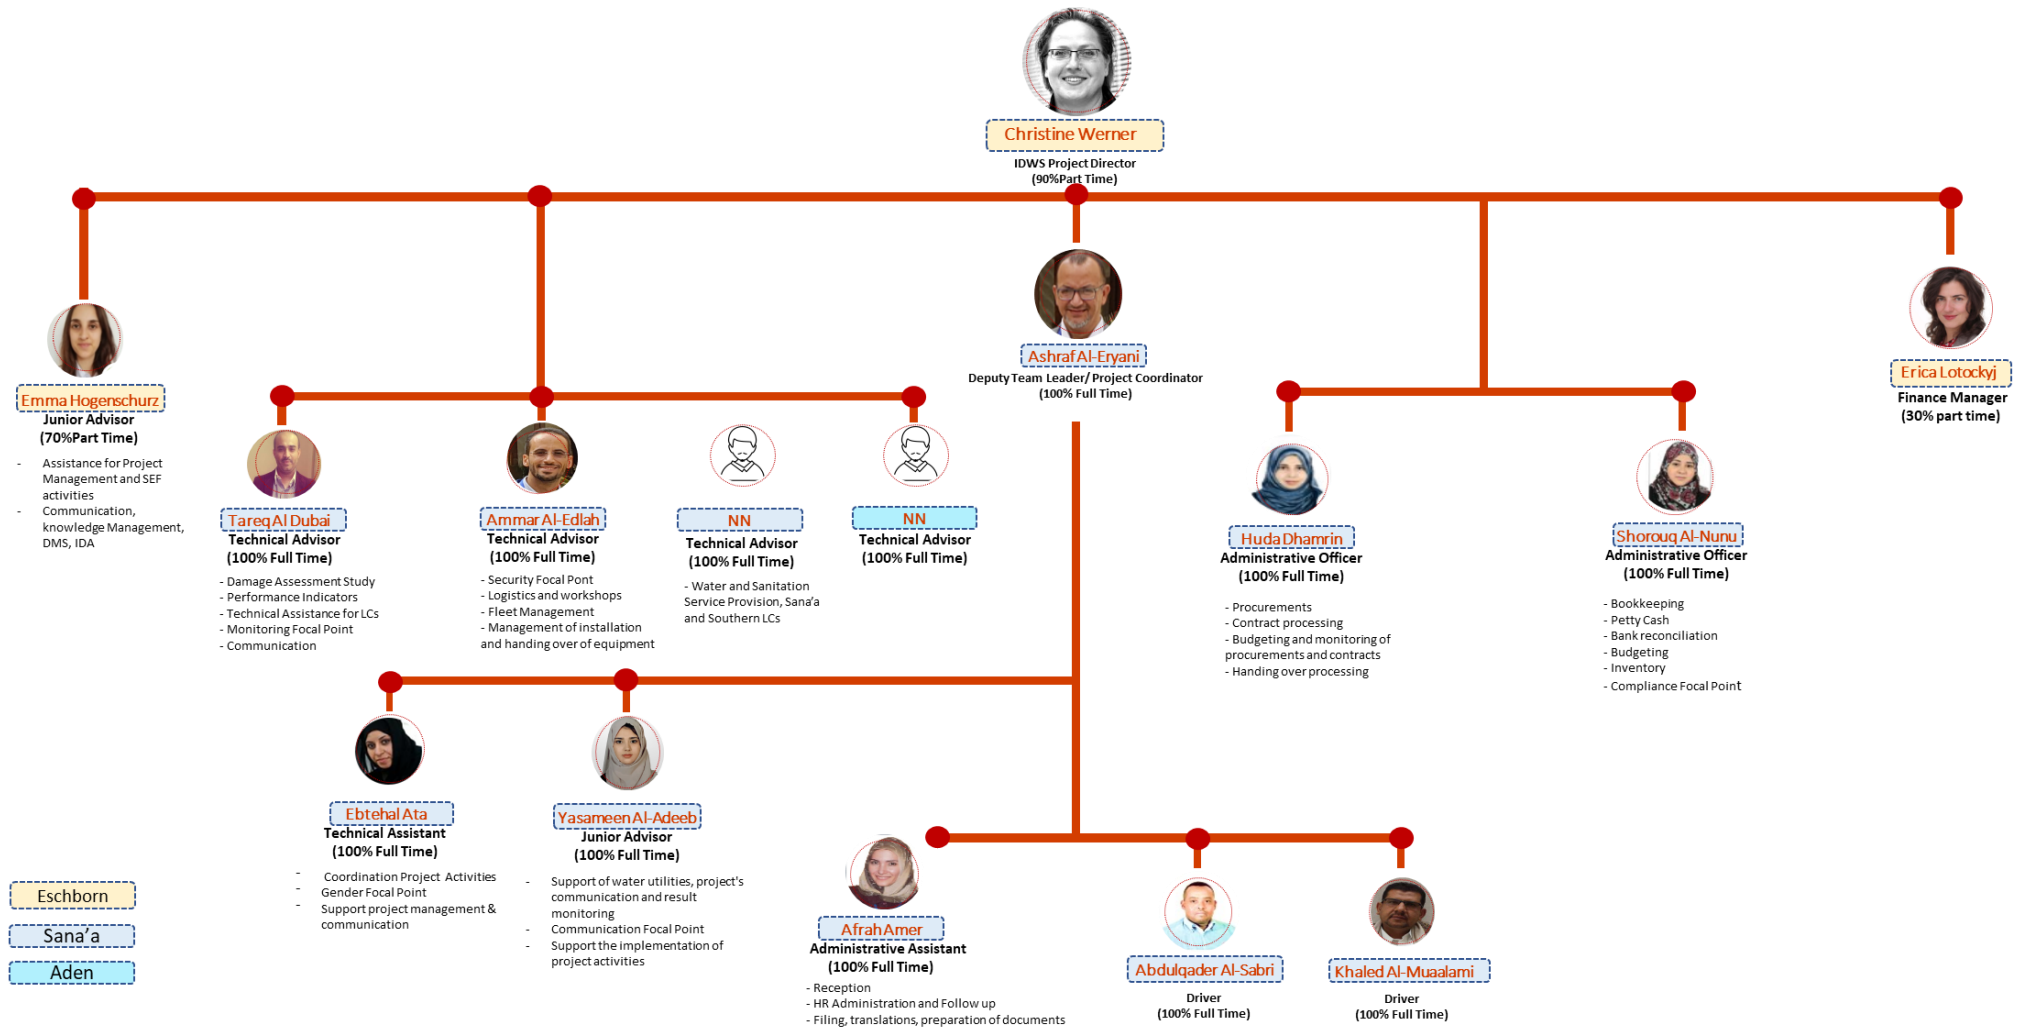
Christine Werner
IDWS Project Director
(90%Part Time)

Emma Hogenschurz
Junior Advisor
(70%Part Time)
- Assistance for Project Management and SEF activities
- Communication, knowledge Management, DMS, IDA

Ashraf Al-Eryani
Deputy Team Leader/ Project Coordinator
(100% Full Time)

Erica Lotockyj
Finance Manager
(30% part time)

Tareq Al Dubai
Technical Advisor
(100% Full Time)
- Damage Assessment Study
- Performance Indicators
- Technical Assistance for LCs
- Monitoring Focal Point
- Communication

Ammar Al-Edlah
Technical Advisor
(100% Full Time)
- Security Focal Pont
- Logistics and workshops
- Fleet Management
- Management of installation and handing over of equipment

NN
Technical Advisor
(100% Full Time)
- Water and Sanitation Service Provision, Sana'a and Southern LCs

NN
Technical Advisor
(100% Full Time)

Huda Dhamrin
Administrative Officer
(100% Full Time)
- Procurements
- Contract processing
- Budgeting and monitoring of procurements and contracts
- Handing over processing

Shorouq Al-Nunu
Administrative Officer
(100% Full Time)
- Bookkeeping
- Petty Cash
- Bank reconciliation
- Budgeting
- Inventory
- Compliance Focal Point

Ebtehal Ata
Technical Assistant
(100% Full Time)
- Coordination Project Activities
- Gender Focal Point
- Support project management & communication

Yasameen Al-Adeeb
Junior Advisor
(100% Full Time)
- Support of water utilities, project's communication and result monitoring
- Communication Focal Point
- Support the implementation of project activities

Afrah Amer
Administrative Assistant
(100% Full Time)
- Reception
- HR Administration and Follow up
- Filing, translations, preparation of documents

Abdulqader Al-Sabri
Driver
(100% Full Time)

Khaled Al-Muaalami
Driver
(100% Full Time)

Eschborn
Sana'a
Aden